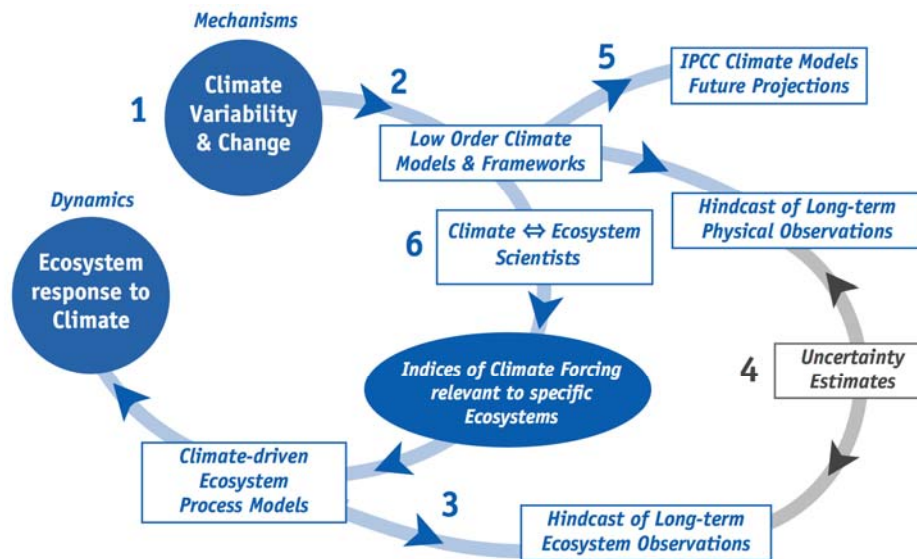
Mechanisms

1

Climate Variability & Change

2

5

IPCC Climate Models Future Projections

Low Order Climate Models & Frameworks

Dynamics

Ecosystem response to Climate

6

Climate ⇔ Ecosystem Scientists

Hindcast of Long-term Physical Observations

Indices of Climate Forcing relevant to specific Ecosystems

4

Uncertainty Estimates

Climate-driven Ecosystem Process Models

3

Hindcast of Long-term Ecosystem Observations